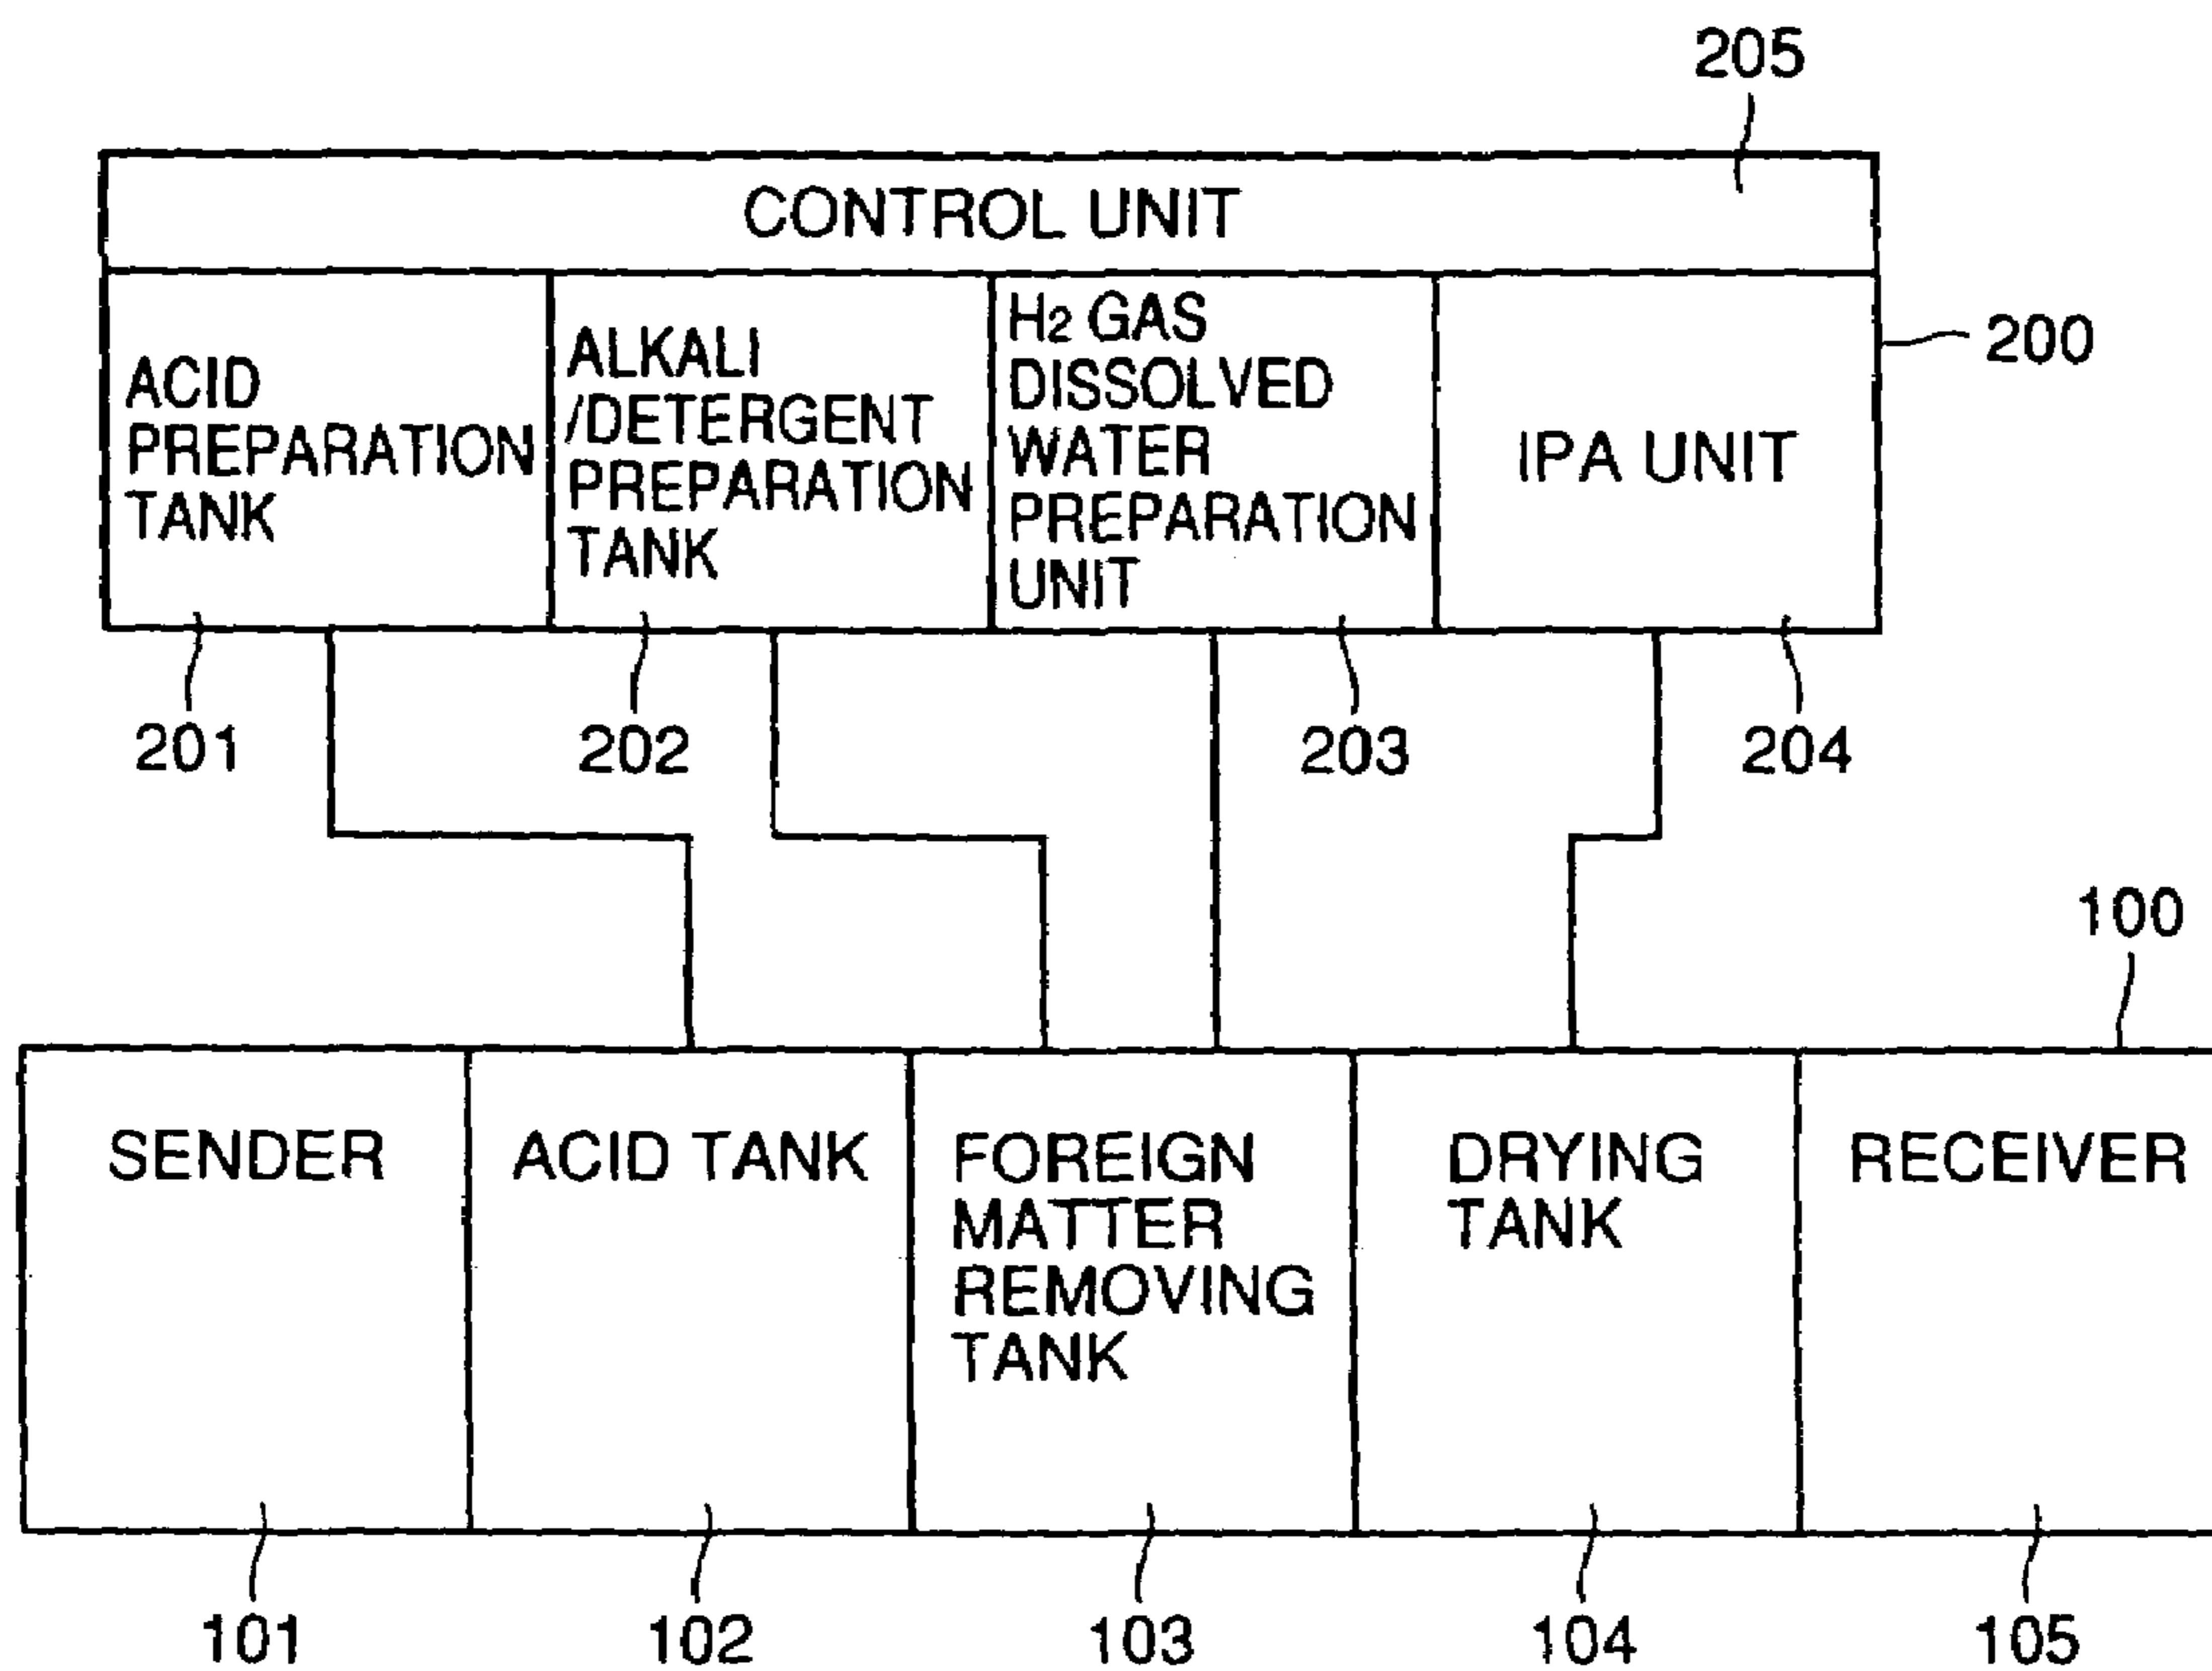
205

CONTROL UNIT

200

ACID PREPARATION TANK

ALKALI /DETERGENT PREPARATION TANK

$H_2$ GAS DISSOLVED WATER PREPARATION UNIT

IPA UNIT

201

202

203

204

100

SENDER

ACID TANK

FOREIGN MATTER REMOVING TANK

DRYING TANK

RECEIVER

101

102

103

104

105